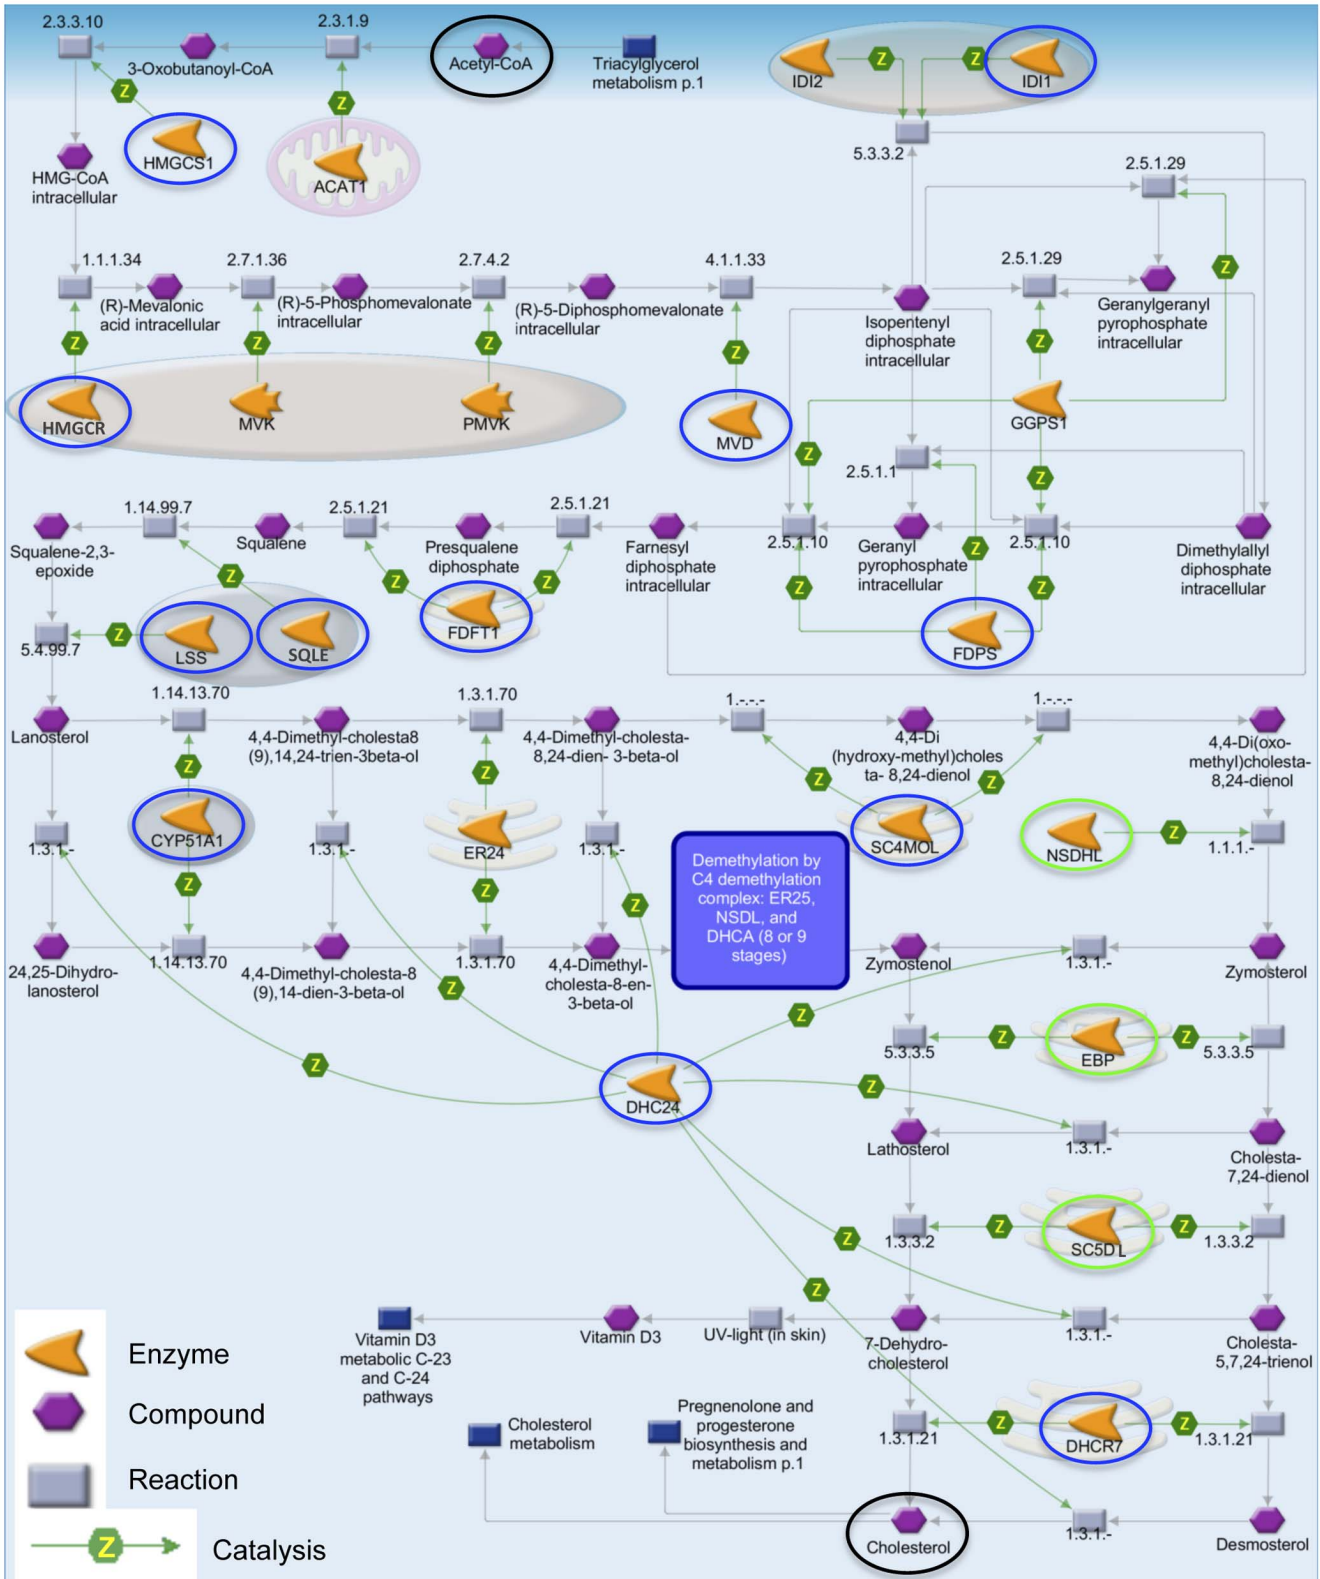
2.3.3.10
2.3.1.9
Acetyl-CoA
Triacylglycerol metabolism p.1
IDI2
IDI1
3-Oxobutanoyl-CoA
Z
Z
Z
Z
HMGCS1
ACAT1
5.3.3.2
HMG-CoA intracellular
2.5.1.29
1.1.1.34
2.7.1.36
2.7.4.2
4.1.1.33
2.5.1.29
(R)-Mevalonic acid intracellular
(R)-5-Phosphomevalonate intracellular
(R)-5-Diphosphomevalonate intracellular
Isopentenyl diphosphate intracellular
Geranylgeranyl pyrophosphate intracellular
HMGCR
MVK
PMVK
MVD
GGPS1
2.5.1.1
1.14.99.7
2.5.1.21
2.5.1.21
Squalene-2,3-epoxide
Squalene
Presqualene diphosphate
Farnesyl diphosphate intracellular
2.5.1.10
Geranyl pyrophosphate intracellular
2.5.1.10
Dimethylallyl diphosphate intracellular
5.4.99.7
LSS
SQLE
FDFT1
FDPS
1.14.13.70
1.3.1.70
1.-.-.-
1.-.-.-
Lanosterol
4,4-Dimethyl-cholesta8(9),14,24-trien-3beta-ol
4,4-Dimethyl-cholesta-8,24-dien- 3-beta-ol
4,4-Di (hydroxy-methyl)cholesta- 8,24-dienol
4,4-Di(oxo-methyl)cholesta-8,24-dienol
1.3.1.-
CYP51A1
1.3.1.-
ER24
1.3.1.-
SC4MOL
NSDHL
1.1.1.-
Demethylation by C4 demethylation complex: ER25, NSDL, and DHCA (8 or 9 stages)
24,25-Dihydro-lanosterol
1.14.13.70
4,4-Dimethyl-cholesta-8(9),14-dien-3-beta-ol
1.3.1.70
4,4-Dimethyl-cholesta-8-en-3-beta-ol
Zymostenol
1.3.1.-
Zymosterol
5.3.3.5
EBP
5.3.3.5
DHC24
Lathosterol
1.3.1.-
Cholesta-7,24-dienol
1.3.3.2
SC5DL
1.3.3.2
Vitamin D3 metabolic C-23 and C-24 pathways
Vitamin D3
UV-light (in skin)
7-Dehydro-cholesterol
1.3.1.-
Cholesta-5,7,24-trienol
Enzyme
Compound
Reaction
Catalysis
Cholesterol metabolism
Pregnenolone and progesterone biosynthesis and metabolism p.1
1.3.1.21
DHCR7
1.3.1.21
Cholesterol
1.3.1.-
Desmosterol